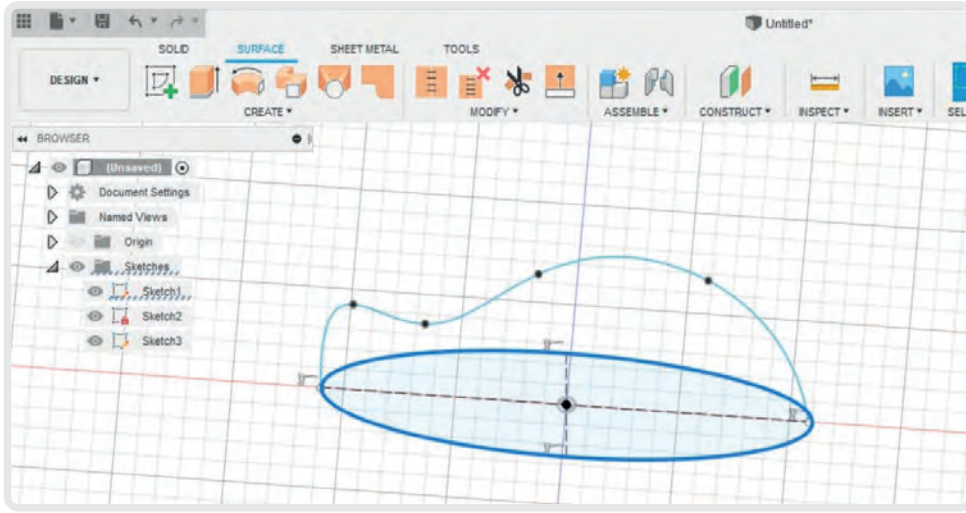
Untitled*

SOLID SURFACE SHEET METAL TOOLS

DESIGN ▾

CREATE ▾ MODIFY ▾ ASSEMBLE ▾ CONSTRUCT ▾ INSPECT ▾ INSERT ▾ SEL

BROWSER

(Unsaved)

Document Settings

Named Views

Origin

Sketches

Sketch1

Sketch2

Sketch3